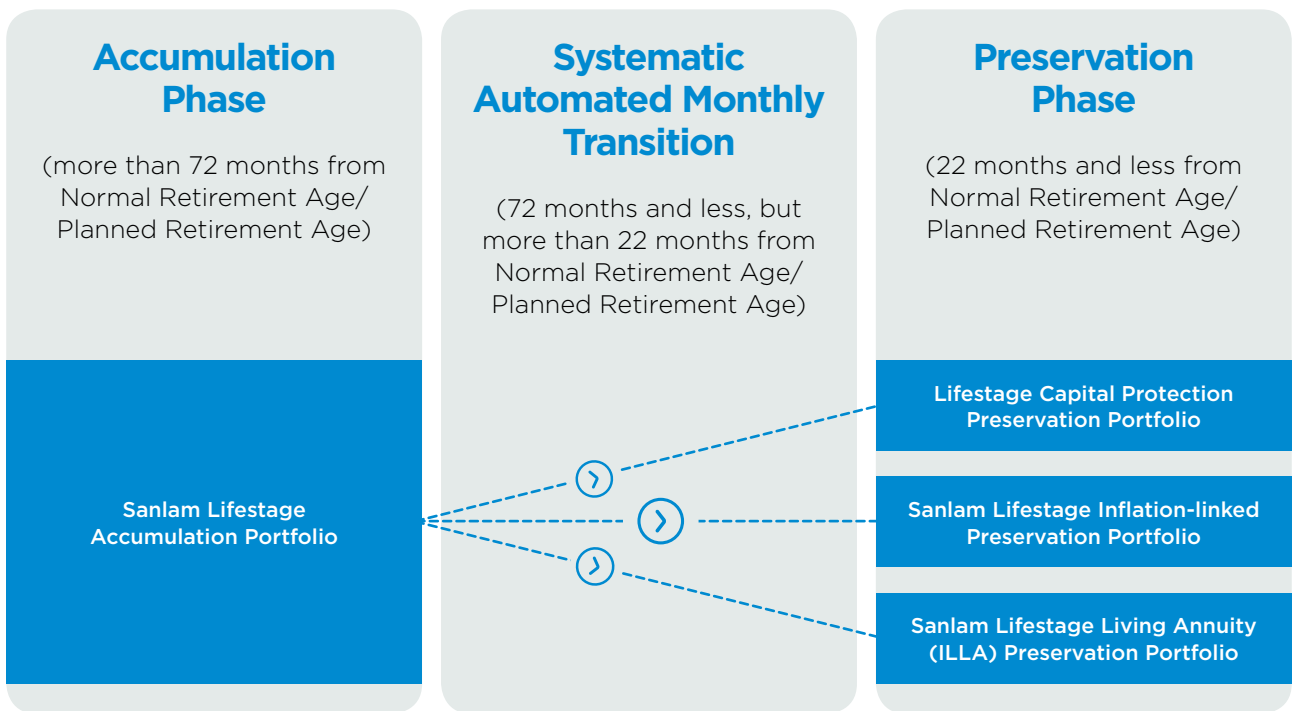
Accumulation Phase

(more than 72 months from Normal Retirement Age/ Planned Retirement Age)

Systematic Automated Monthly Transition

(72 months and less, but more than 22 months from Normal Retirement Age/ Planned Retirement Age)

Preservation Phase

(22 months and less from Normal Retirement Age/ Planned Retirement Age)

Sanlam Lifestage Accumulation Portfolio

Lifestage Capital Protection Preservation Portfolio

Sanlam Lifestage Inflation-linked Preservation Portfolio

Sanlam Lifestage Living Annuity (ILLA) Preservation Portfolio